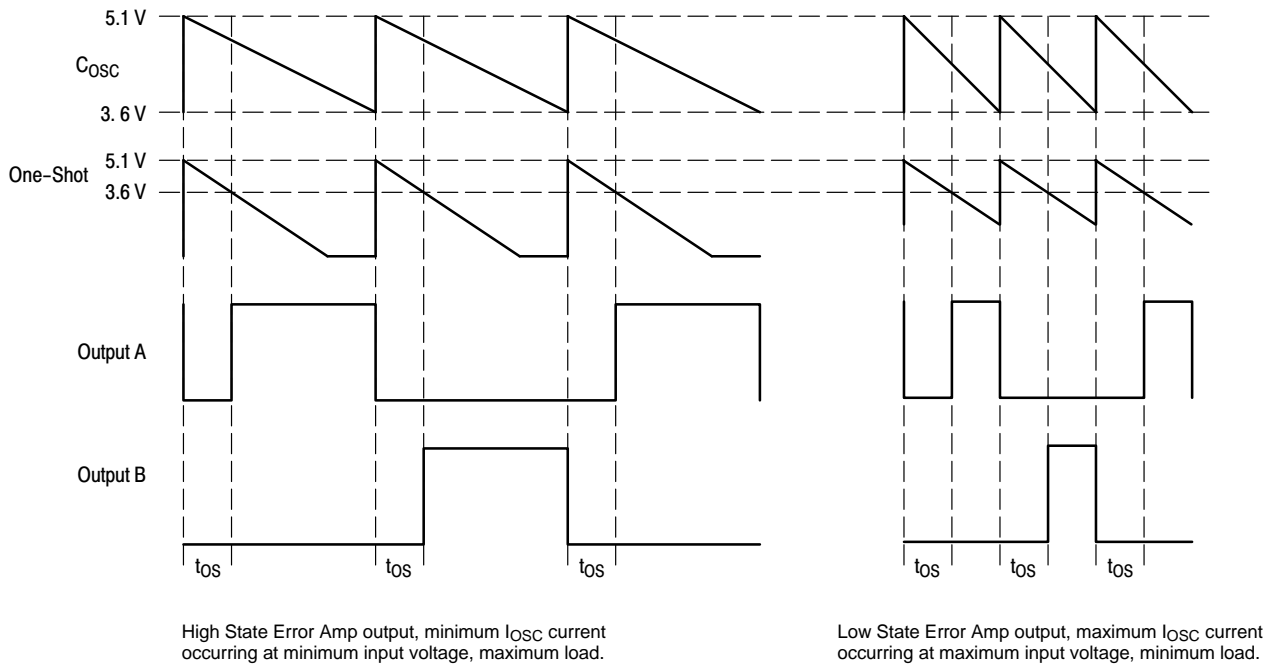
5.1 V

$C_{OSC}$

3. 6 V

One-Shot 5.1 V

3.6 V

Output A

Output B

$t_{OS}$ $t_{OS}$ $t_{OS}$

$t_{OS}$ $t_{OS}$ $t_{OS}$

High State Error Amp output, minimum $I_{OSC}$ current occurring at minimum input voltage, maximum load.

Low State Error Amp output, maximum $I_{OSC}$ current occurring at maximum input voltage, minimum load.